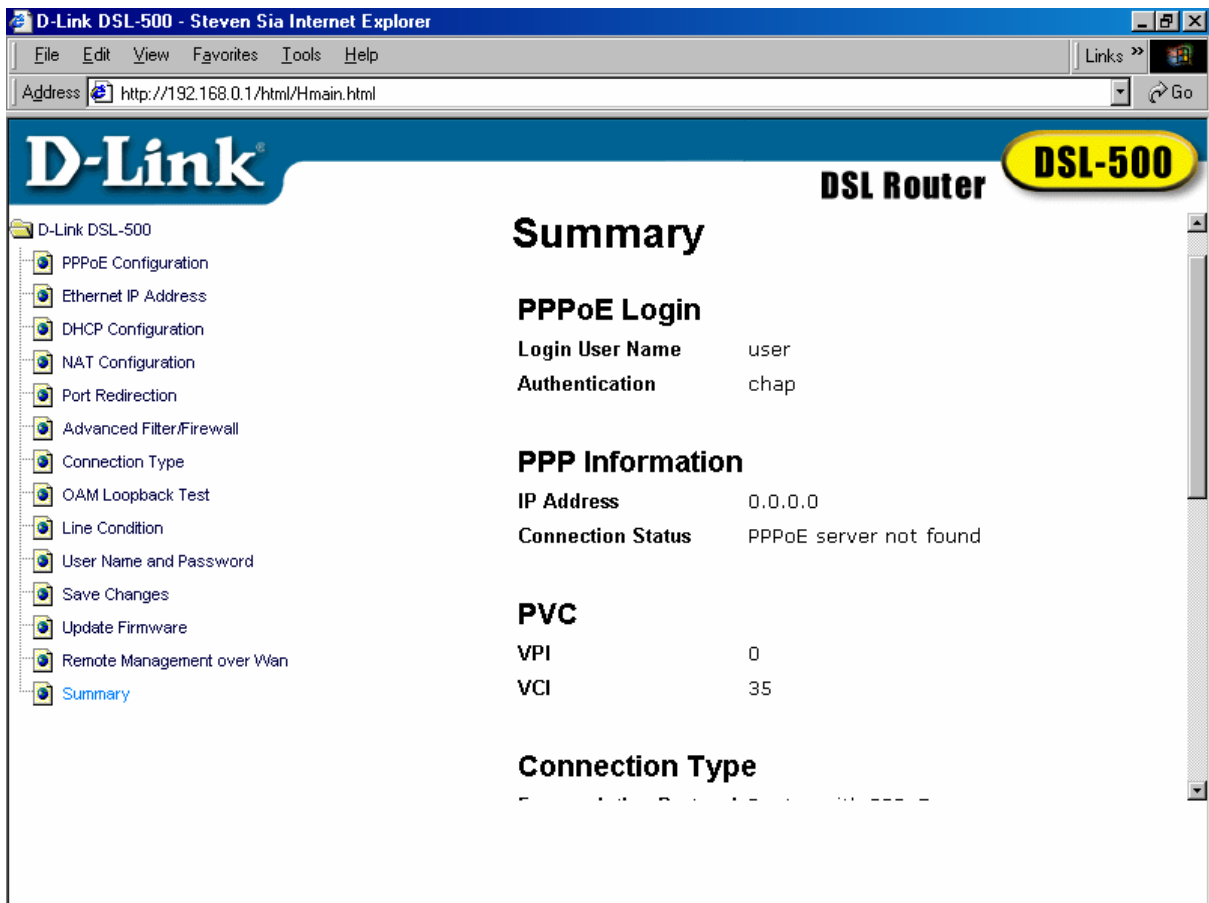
D-Link DSL-500 - Steven Sia Internet Explorer

File Edit View Favorites Tools Help

Links »

Address http://192.168.0.1/html/Hmain.html

Go

D-Link

DSL Router

DSL-500

D-Link DSL-500
PPPoE Configuration
Ethernet IP Address
DHCP Configuration
NAT Configuration
Port Redirection
Advanced Filter/Firewall
Connection Type
OAM Loopback Test
Line Condition
User Name and Password
Save Changes
Update Firmware
Remote Management over Wan
Summary

Summary

PPPoE Login

Login User Name user
Authentication chap

PPP Information

IP Address 0.0.0.0
Connection Status PPPoE server not found

PVC

VPI 0
VCI 35

Connection Type

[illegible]